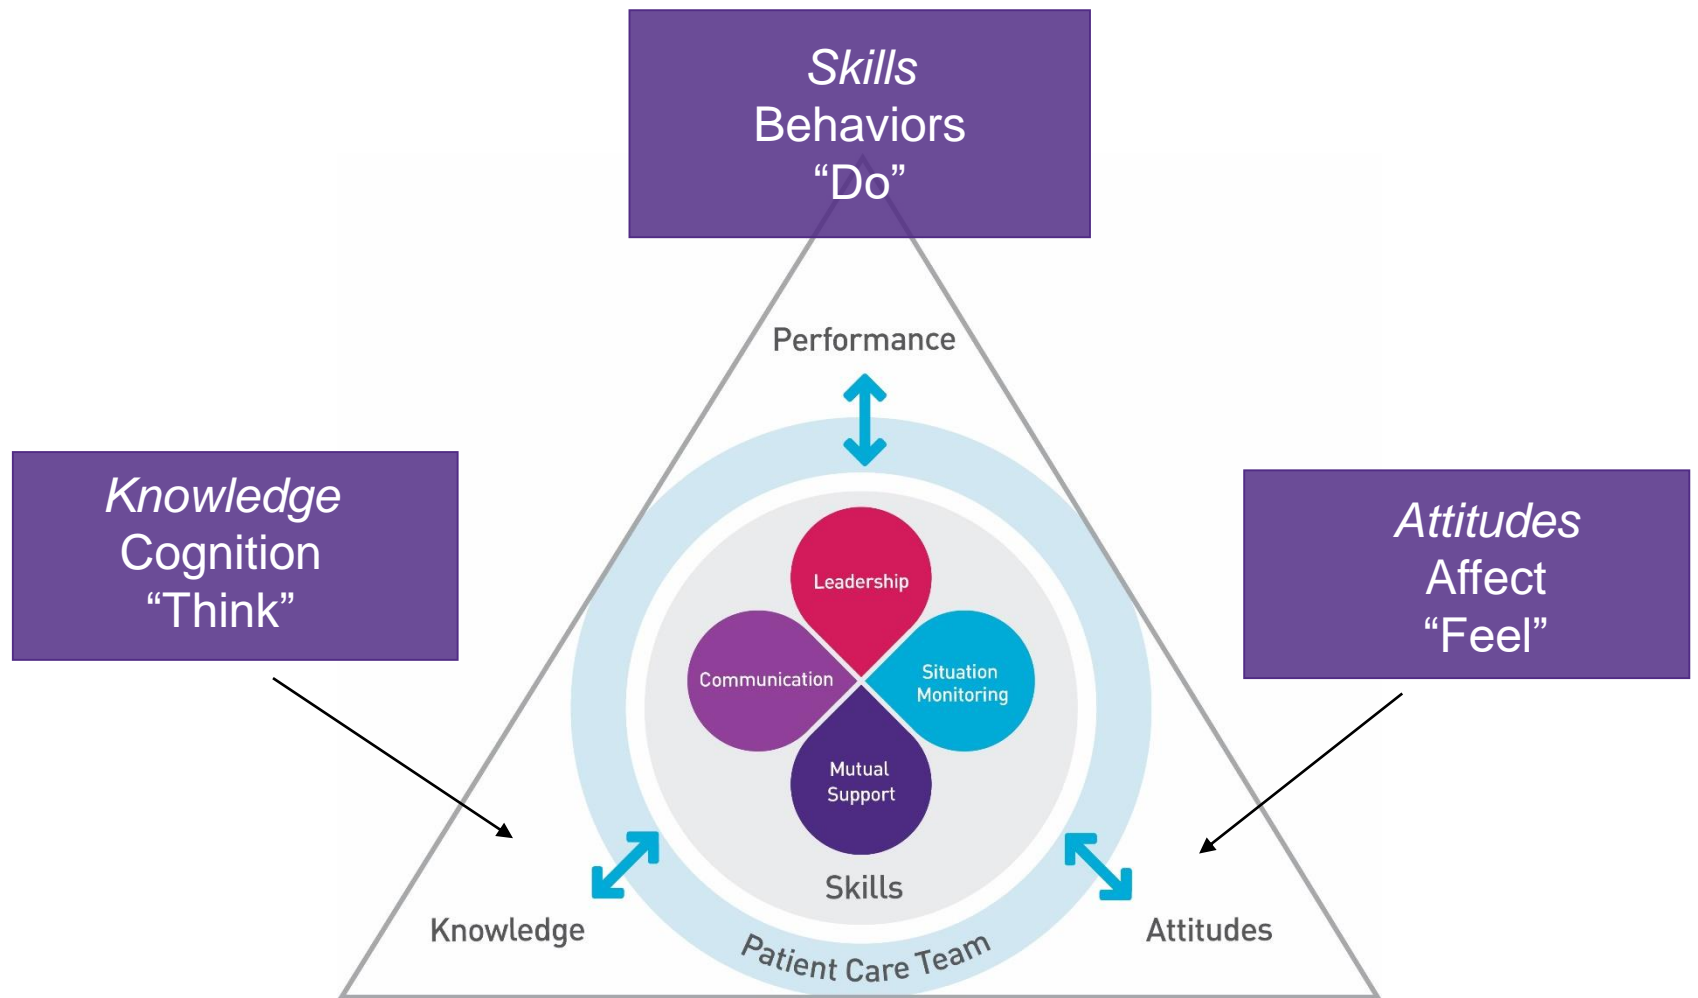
Skills
Behaviors
“Do”

Knowledge
Cognition
“Think”

Attitudes
Affect
“Feel”

Performance

Leadership

Communication

Situation Monitoring

Mutual Support

Skills

Knowledge

Attitudes

Patient Care Team